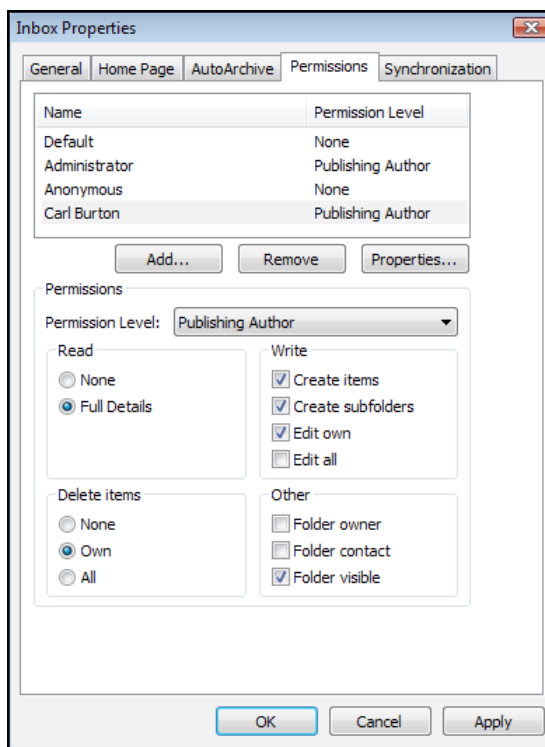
Inbox Properties

General | Home Page | AutoArchive | Permissions | Synchronization

| Name | Permission Level |
|---|---|
| Default | None |
| Administrator | Publishing Author |
| Anonymous | None |
| Carl Burton | Publishing Author |

Add... Remove Properties...

Permissions

Permission Level: Publishing Author

Read
None
Full Details

Write
Create items
Create subfolders
Edit own
Edit all

Delete items
None
Own
All

Other
Folder owner
Folder contact
Folder visible

OK Cancel Apply